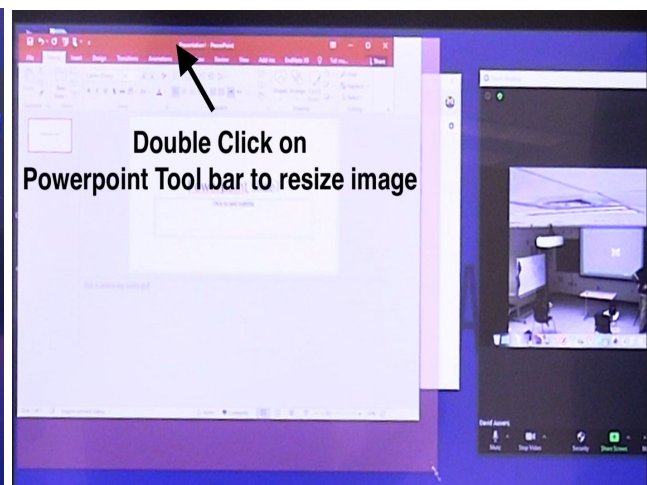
Presentation1 - PowerPoint

File Home Insert Design Transitions Animations Review View Add-ins OneNote Tell me... Share

Double Click on
Powerpoint Tool bar to resize image

Click to add subtitle

Click to add notes

David Ayers

Mute Stop Video Security Share Screen